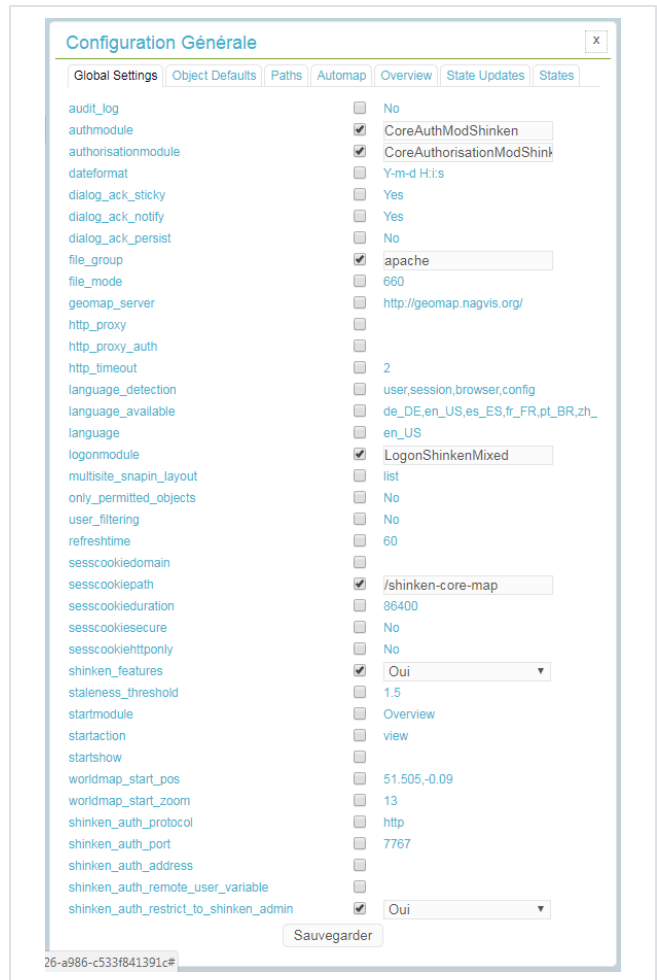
Configuration Générale

x

Global Settings | Object Defaults | Paths | Automap | Overview | State Updates | States

| | | |
|---|---|---|
| audit_log | ☐ | No |
| authmodule | ☑ | CoreAuthModShinken |
| authorisationmodule | ☑ | CoreAuthorisationModShink |
| dateformat | ☐ | Y-m-d H:i:s |
| dialog_ack_sticky | ☐ | Yes |
| dialog_ack_notify | ☐ | Yes |
| dialog_ack_persist | ☐ | No |
| file_group | ☑ | apache |
| file_mode | ☐ | 660 |
| geomap_server | ☐ | http://geomap.nagvis.org/ |
| http_proxy | ☐ | |
| http_proxy_auth | ☐ | |
| http_timeout | ☐ | 2 |
| language_detection | ☐ | user,session,browser,config |
| language_available | ☐ | de_DE,en_US,es_ES,fr_FR,pt_BR,zh_ |
| language | ☐ | en_US |
| logonmodule | ☑ | LogonShinkenMixed |
| multisite_snapin_layout | ☐ | list |
| only_permitted_objects | ☐ | No |
| user_filtering | ☐ | No |
| refreshtime | ☐ | 60 |
| sesscookiedomain | ☐ | |
| sesscookiepath | ☑ | /shinken-core-map |
| sesscookieduration | ☐ | 86400 |
| sesscookiesecure | ☐ | No |
| sesscookiehttponly | ☐ | No |
| shinken_features | ☑ | Oui ▼ |
| staleness_threshold | ☐ | 1.5 |
| startmodule | ☐ | Overview |
| startaction | ☐ | view |
| startshow | ☐ | |
| worldmap_start_pos | ☐ | 51.505,-0.09 |
| worldmap_start_zoom | ☐ | 13 |
| shinken_auth_protocol | ☐ | http |
| shinken_auth_port | ☐ | 7767 |
| shinken_auth_address | ☐ | |
| shinken_auth_remote_user_variable | ☐ | |
| shinken_auth_restrict_to_shinken_admin | ☑ | Oui ▼ |

Sauvegarder

26-a986-c533f841391c#